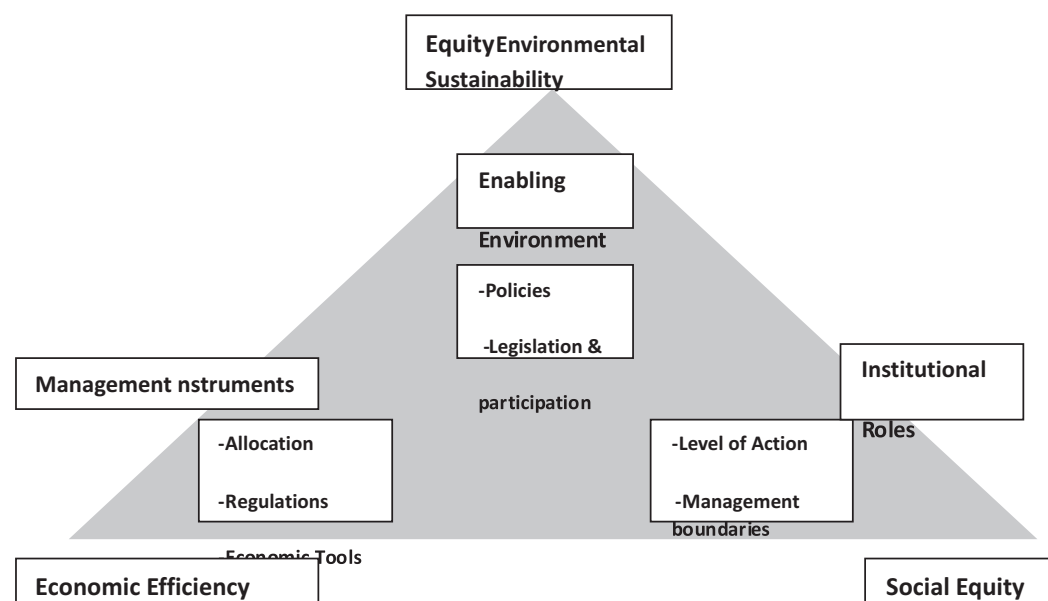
EquityEnvironmental Sustainability

Enabling

Environment

-Policies

-Legislation &

participation

Management nstruments

Institutional

Roles

-Allocation

-Regulations

-Economic Tools

-Level of Action

-Management boundaries

Economic Efficiency

Social Equity